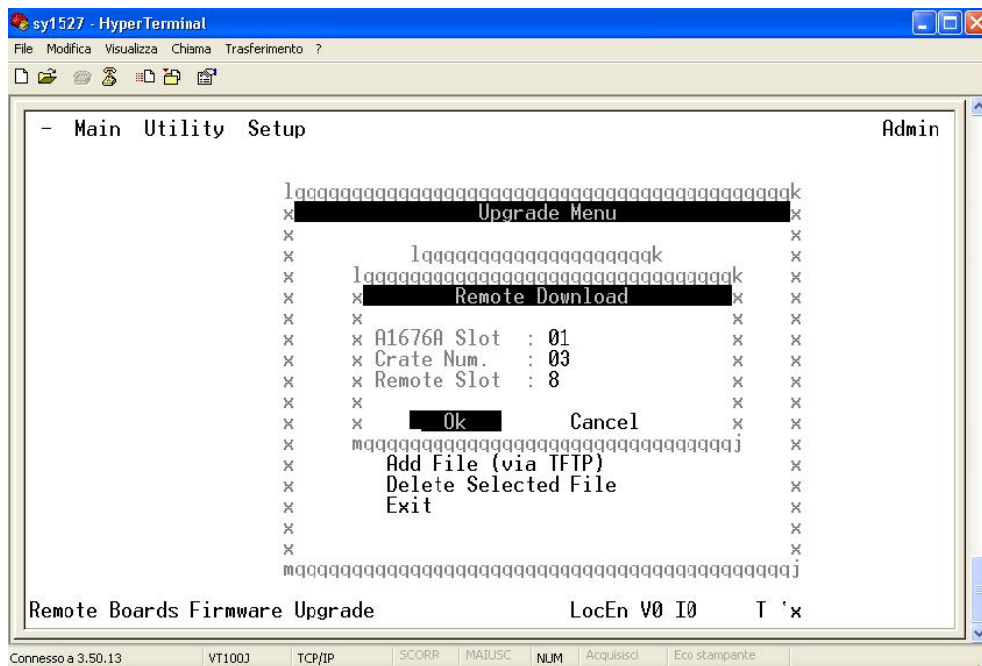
sy1527 - HyperTerminal

File Modifica Visualizza Chiama Trasferimento ?

- Main Utility Setup Admin

lqqqqqqqqqqqqqqqqqqqqqqqqqqqqqqqqqqqqqqqqqk
x Upgrade Menu x
x x
x lqqqqqqqqqqqqqqqqqqqk x
x lqqqqqqqqqqqqqqqqqqqqqqqqqqqqqqk x
x x Remote Download x x
x x x x
x x A1676A Slot : 01 x x
x x Crate Num. : 03 x x
x x Remote Slot : 8 x x
x x x x
x x Ok Cancel x x
x mqqqqqqqqqqqqqqqqqqqqqqqqqqqqqqj x
x Add File (via TFTP) x
x Delete Selected File x
x Exit x
x x
x x
mqqqqqqqqqqqqqqqqqqqqqqqqqqqqqqqqqqqqqqqqqqj

Remote Boards Firmware Upgrade LocEn V0 I0 T 'x

Connesso a 3.50.13 VT100J TCP/IP SCORR MAIUSC NUM Acquisisci Eco stampante